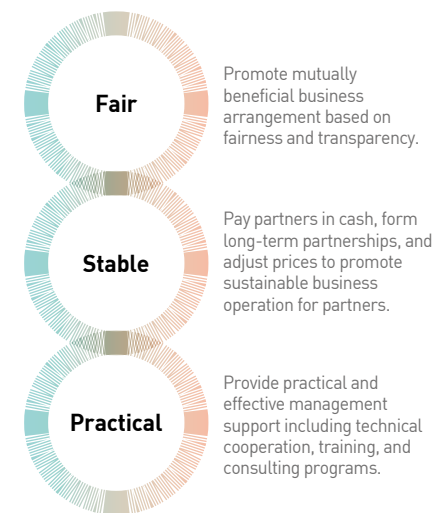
Fair

Promote mutually beneficial business arrangement based on fairness and transparency.

Stable

Pay partners in cash, form long-term partnerships, and adjust prices to promote sustainable business operation for partners.

Practical

Provide practical and effective management support including technical cooperation, training, and consulting programs.